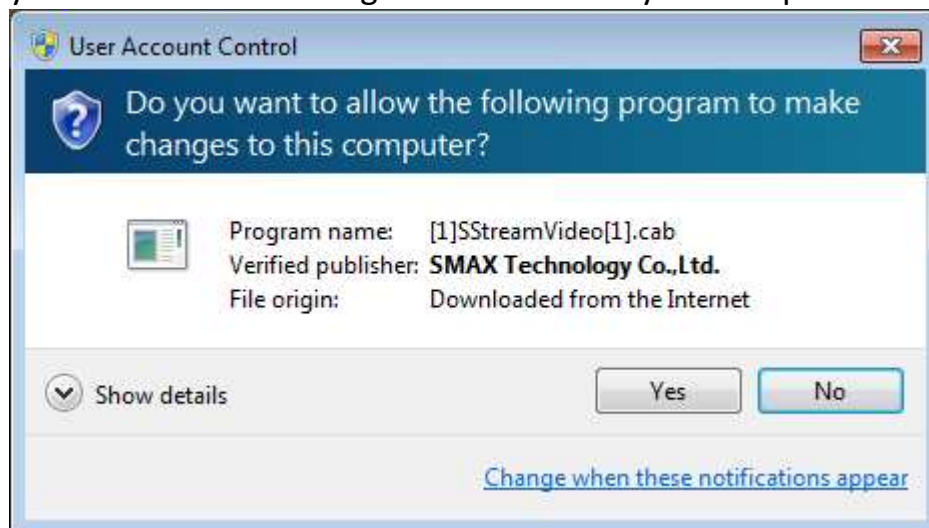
User Account Control

Do you want to allow the following program to make changes to this computer?

Program name: [1]SStreamVideo[1].cab
Verified publisher: SMAX Technology Co.,Ltd.
File origin: Downloaded from the Internet

Show details

Yes

No

Change when these notifications appear